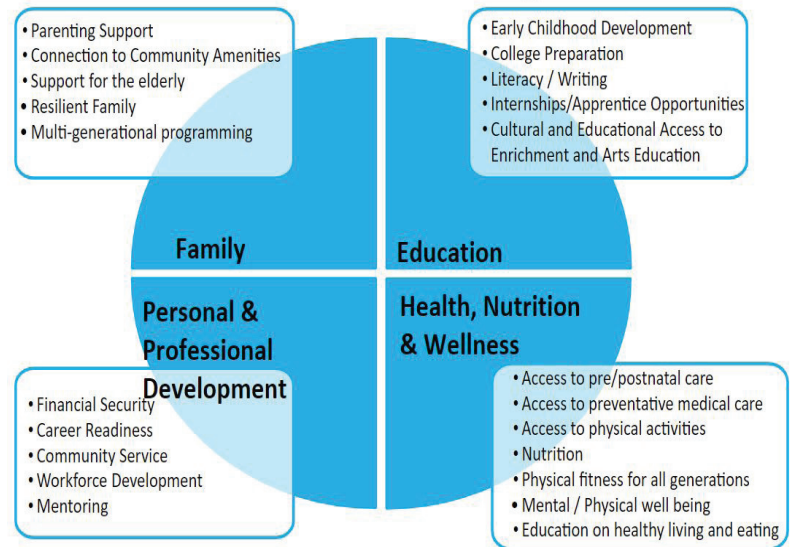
• Parenting Support
• Connection to Community Amenities
• Support for the elderly
• Resilient Family
• Multi-generational programming

• Early Childhood Development
• College Preparation
• Literacy / Writing
• Internships/Apprentice Opportunities
• Cultural and Educational Access to Enrichment and Arts Education

Family

Education

Personal & Professional Development

Health, Nutrition & Wellness

• Financial Security
• Career Readiness
• Community Service
• Workforce Development
• Mentoring

• Access to pre/postnatal care
• Access to preventative medical care
• Access to physical activities
• Nutrition
• Physical fitness for all generations
• Mental / Physical well being
• Education on healthy living and eating